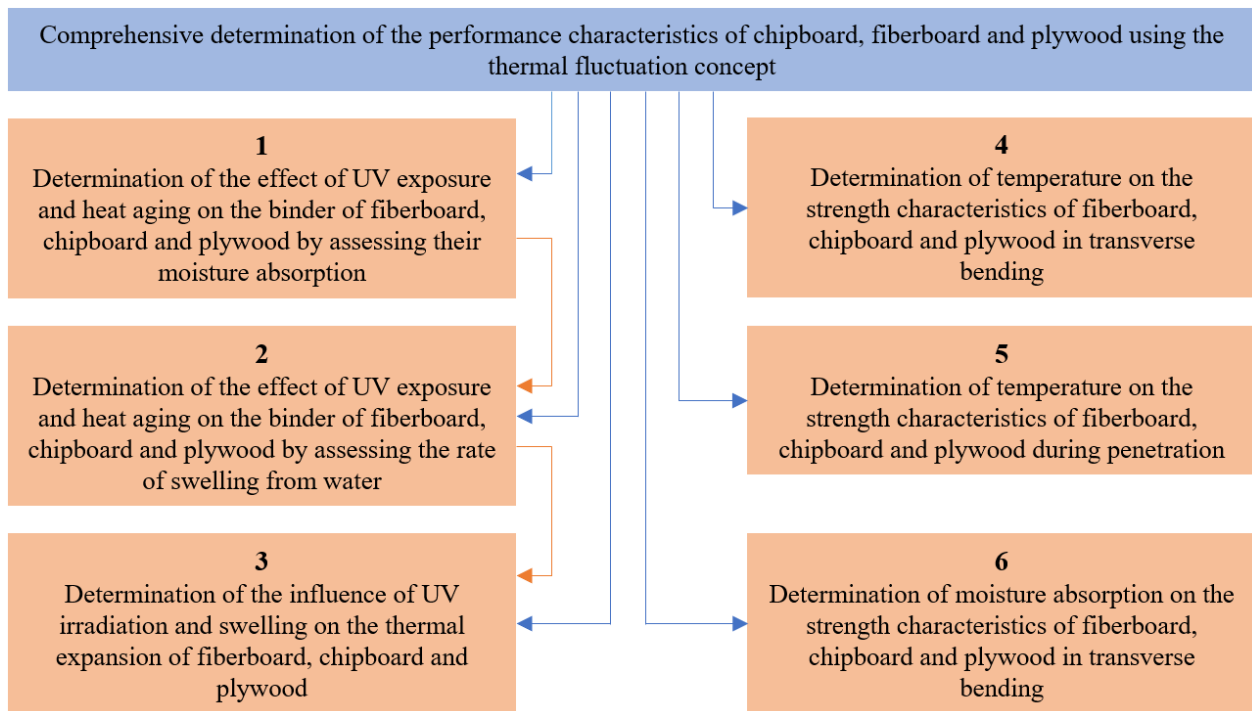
Comprehensive determination of the performance characteristics of chipboard, fiberboard and plywood using the thermal fluctuation concept

1
Determination of the effect of UV exposure and heat aging on the binder of fiberboard, chipboard and plywood by assessing their moisture absorption

2
Determination of the effect of UV exposure and heat aging on the binder of fiberboard, chipboard and plywood by assessing the rate of swelling from water

3
Determination of the influence of UV irradiation and swelling on the thermal expansion of fiberboard, chipboard and plywood

4
Determination of temperature on the strength characteristics of fiberboard, chipboard and plywood in transverse bending

5
Determination of temperature on the strength characteristics of fiberboard, chipboard and plywood during penetration

6
Determination of moisture absorption on the strength characteristics of fiberboard, chipboard and plywood in transverse bending